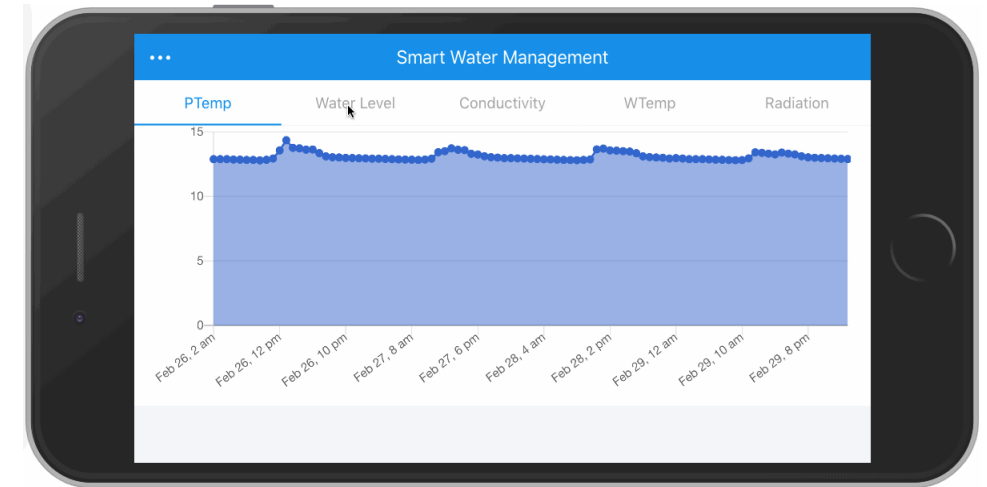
•••
Smart Water Management

PTemp Water Level Conductivity WTemp Radiation

15
10
5
0

Feb 26, 2 am
Feb 26, 12 pm
Feb 26, 10 pm
Feb 27, 8 am
Feb 27, 6 pm
Feb 28, 4 am
Feb 28, 2 pm
Feb 29, 12 am
Feb 29, 10 am
Feb 29, 8 pm